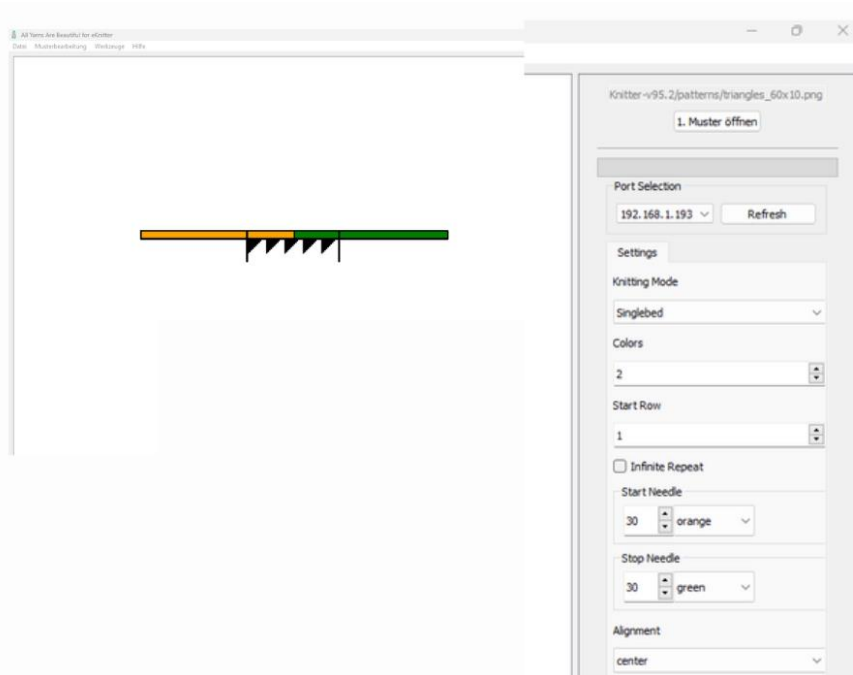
All Yarns Are Beautiful for eKnitter
Datei Musterbearbeitung Werkzeuge Hilfe

Knitter-v95.2/patterns/triangles_60x10.png
1. Muster öffnen

Port Selection
192.168.1.193
Refresh

Settings
Knitting Mode
Singlebed
Colors
2
Start Row
1
Infinite Repeat
Start Needle
30
orange
Stop Needle
30
green
Alignment
center